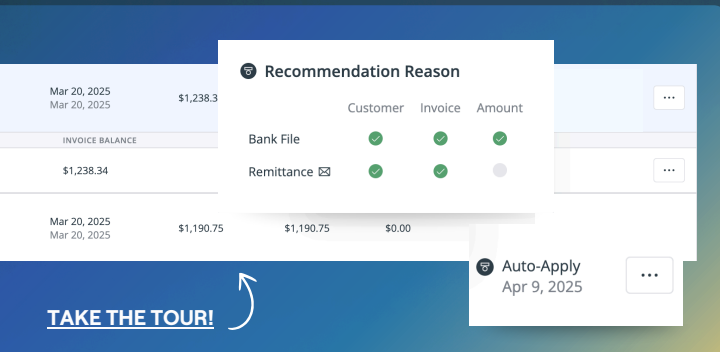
Mar 20, 2025
Mar 20, 2025
$1,238.3

INVOICE BALANCE
$1,238.34

Mar 20, 2025
Mar 20, 2025
$1,190.75
$1,190.75
$0.00

Recommendation Reason

| | Customer | Invoice | Amount |
|---|---|---|---|
| Bank File | ✓ | ✓ | ✓ |
| Remittance ✉ | ✓ | ✓ | |

Auto-Apply
Apr 9, 2025

TAKE THE TOUR!